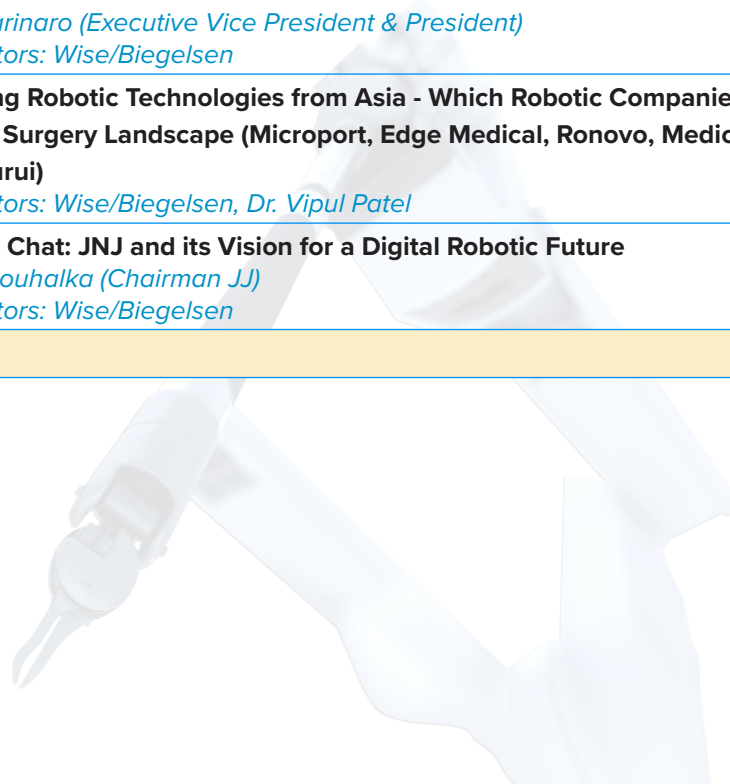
urinaro (Executive Vice President & President)
tors: Wise/Biegelsen

ng Robotic Technologies from Asia - Which Robotic Companie Surgery Landscape (Microport, Edge Medical, Ronovo, Medic urui)
tors: Wise/Biegelsen, Dr. Vipul Patel

Chat: JNJ and its Vision for a Digital Robotic Future
ouhalka (Chairman JJ)
tors: Wise/Biegelsen